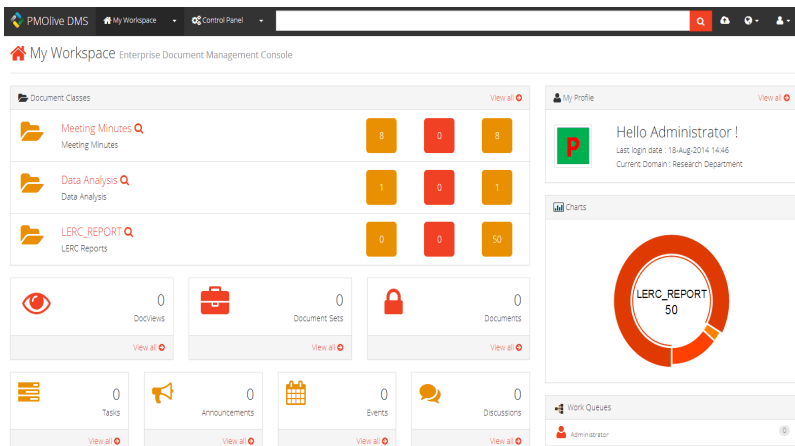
PMOlive DMS
My Workspace
Control Panel

My Workspace Enterprise Document Management Console

Document Classes
View all

Meeting Minutes
Meeting Minutes
8
0
8

Data Analysis
Data Analysis
1
0
1

LERC_REPORT
LERC Reports
0
0
50

0
DocViews
View all

0
Document Sets
View all

0
Documents
View all

0
Tasks
View all

0
Announcements
View all

0
Events
View all

0
Discussions
View all

My Profile
View all

P
Hello Administrator !
Last login date : 18-Aug-2014 14:46
Current Domain : Research Department

Charts

LERC_REPORT
50

Work Queues
Administrator
0